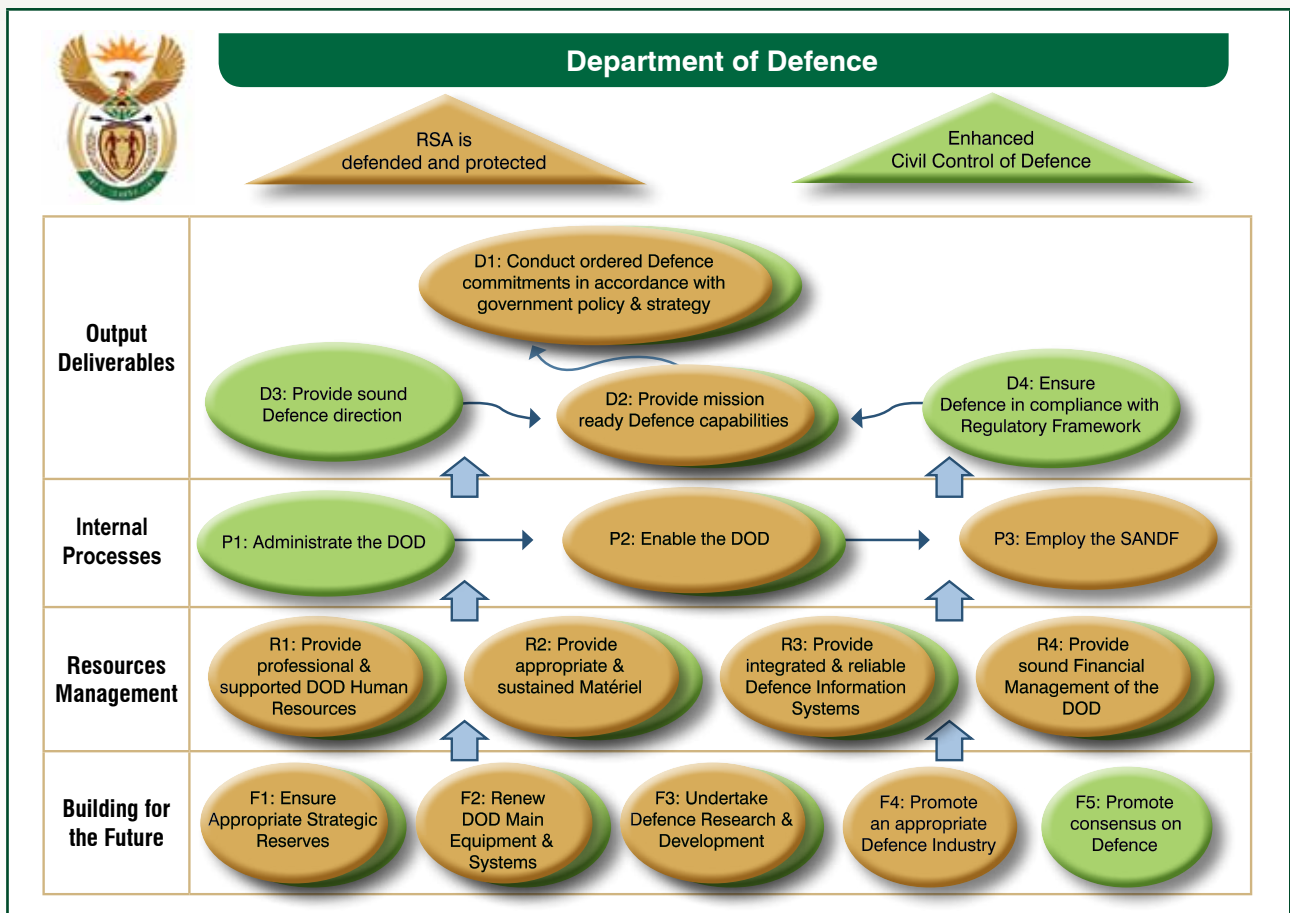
Department of Defence

RSA is defended and protected

Enhanced Civil Control of Defence

Output Deliverables

D1: Conduct ordered Defence commitments in accordance with government policy & strategy

D3: Provide sound Defence direction

D2: Provide mission ready Defence capabilities

D4: Ensure Defence in compliance with Regulatory Framework

Internal Processes

P1: Administrate the DOD

P2: Enable the DOD

P3: Employ the SANDF

Resources Management

R1: Provide professional & supported DOD Human Resources

R2: Provide appropriate & sustained Matériel

R3: Provide integrated & reliable Defence Information Systems

R4: Provide sound Financial Management of the DOD

Building for the Future

F1: Ensure Appropriate Strategic Reserves

F2: Renew DOD Main Equipment & Systems

F3: Undertake Defence Research & Development

F4: Promote an appropriate Defence Industry

F5: Promote consensus on Defence